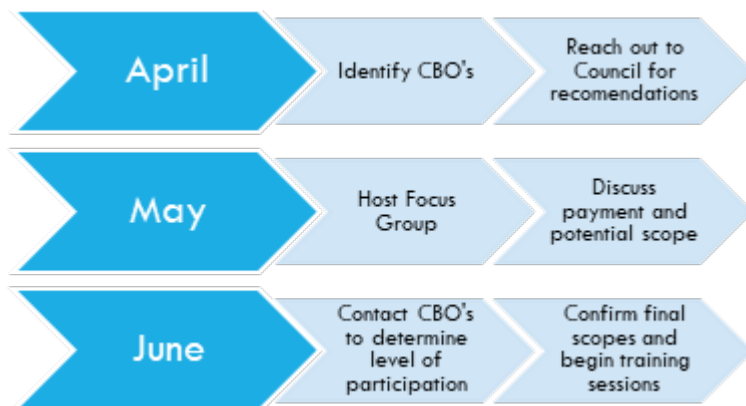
April

Identify CBO's

Reach out to Council for recomendations

May

Host Focus Group

Discuss payment and potential scope

June

Contact CBO's to determine level of participation

Confirm final scopes and begin training sessions